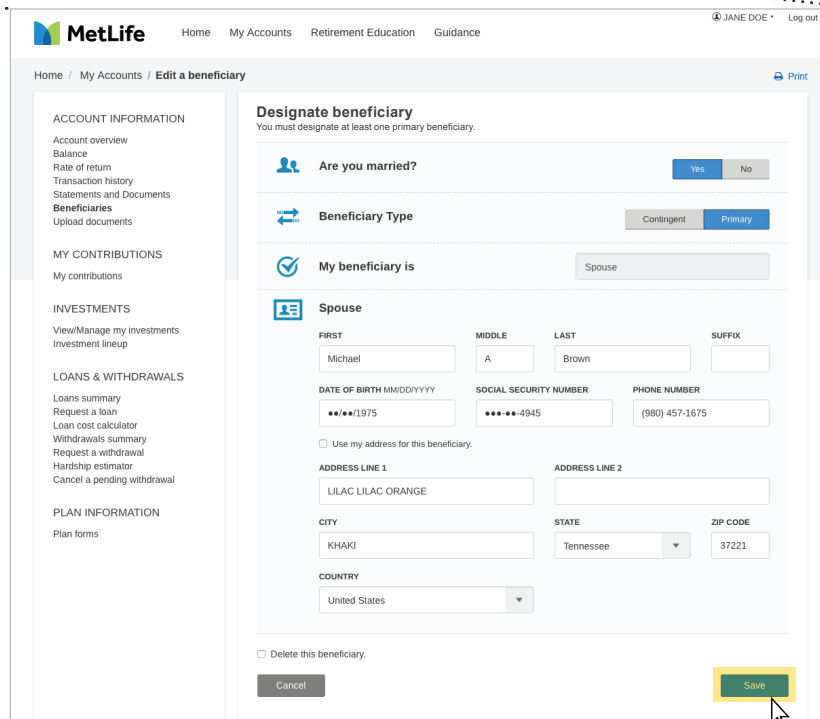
MetLife Home My Accounts Retirement Education Guidance

JANE DOE Log out

Home / My Accounts / Edit a beneficiary

Print

ACCOUNT INFORMATION

Account overview
Balance
Rate of return
Transaction history
Statements and Documents
Beneficiaries
Upload documents

MY CONTRIBUTIONS

My contributions

INVESTMENTS

View/Manage my investments
Investment lineup

LOANS & WITHDRAWALS

Loans summary
Request a loan
Loan cost calculator
Withdrawals summary
Request a withdrawal
Hardship estimator
Cancel a pending withdrawal

PLAN INFORMATION

Plan forms

Designate beneficiary
You must designate at least one primary beneficiary.

Are you married? Yes No

Beneficiary Type Contingent Primary

My beneficiary is Spouse

Spouse

FIRST
Michael

MIDDLE
A

LAST
Brown

SUFFIX

DATE OF BIRTH MM/DD/YYYY
●●/●●/1975

SOCIAL SECURITY NUMBER
●●●-●●-4945

PHONE NUMBER
(980) 457-1675

Use my address for this beneficiary.

ADDRESS LINE 1
LILAC LILAC ORANGE

ADDRESS LINE 2

CITY
KHAKI

STATE
Tennessee

ZIP CODE
37221

COUNTRY
United States

Delete this beneficiary.

Cancel

Save